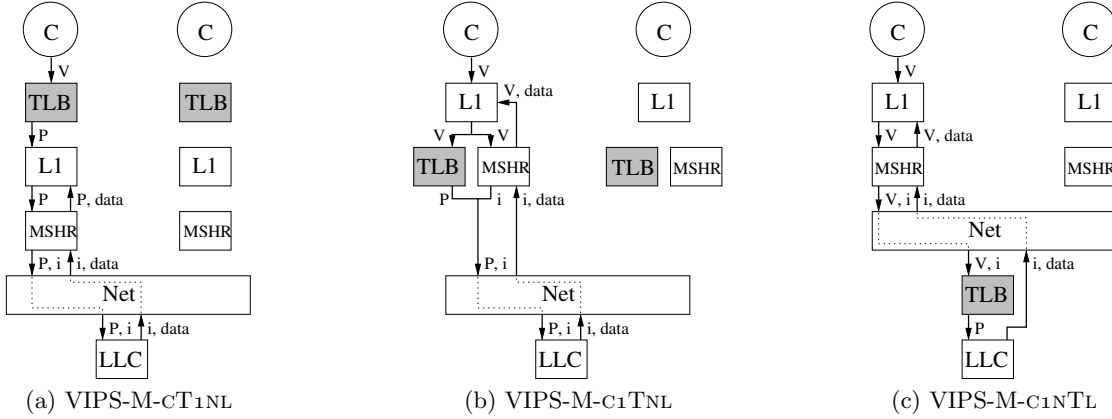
C
V
TLB
P
L1
P
P, data
MSHR
P, i
i, data
Net
P, i
i, data
LLC
C
TLB
L1
MSHR
(a) VIPS-M-cT1nL

C
V
L1
V, data
V
V
TLB
MSHR
P
i
i, data
P, i
Net
P, i
i, data
LLC
C
L1
TLB
MSHR
(b) VIPS-M-c1TnL

C
V
L1
V
V, data
MSHR
V, i
i, data
Net
V, i
i, data
TLB
P
LLC
C
L1
MSHR
(c) VIPS-M-c1nTL